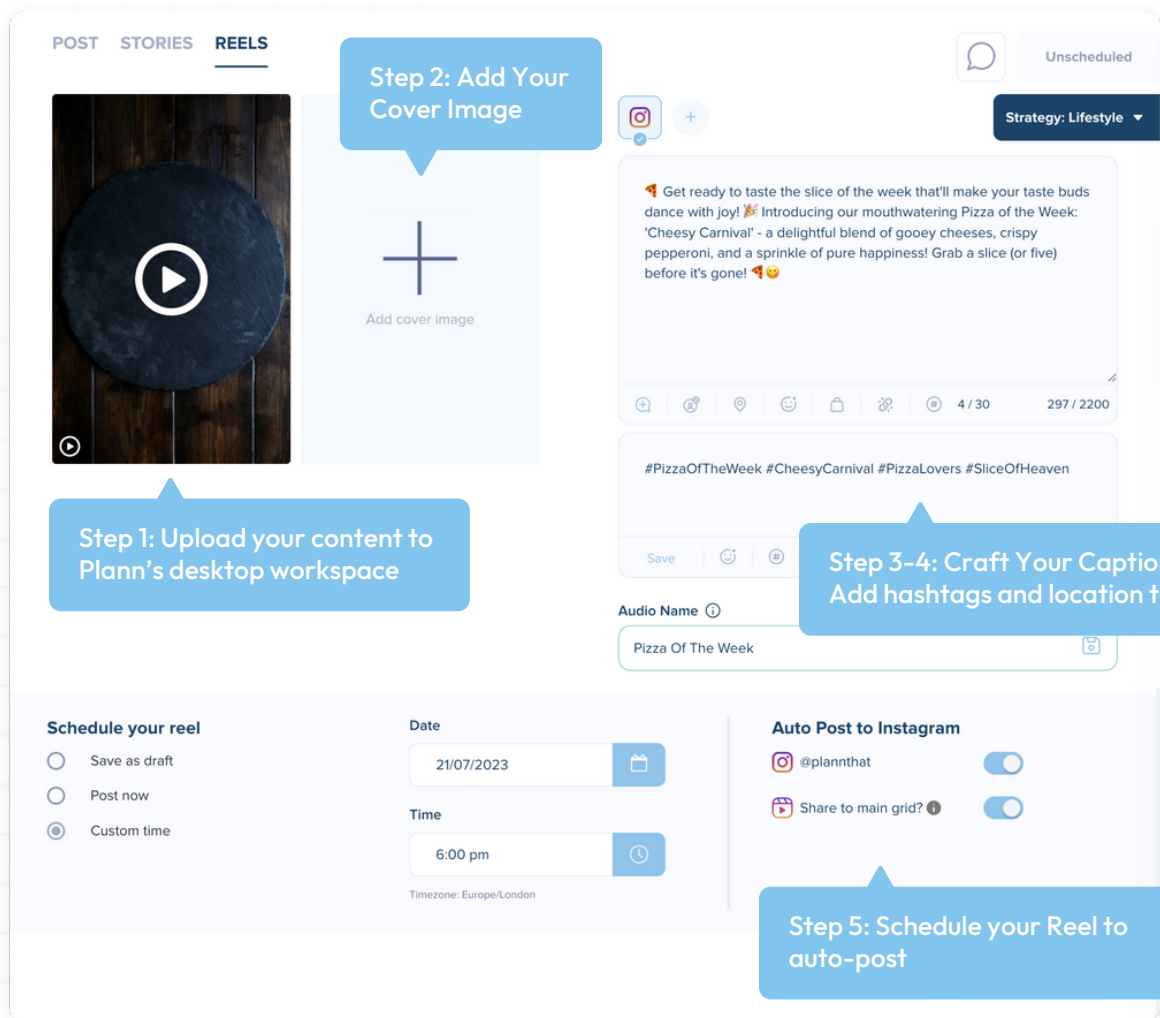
POST STORIES REELS

Step 2: Add Your Cover Image

Unscheduled

Strategy: Lifestyle

Add cover image

🍕 Get ready to taste the slice of the week that'll make your taste buds dance with joy! 🎉 Introducing our mouthwatering Pizza of the Week: 'Cheesy Carnival' - a delightful blend of gooey cheeses, crispy pepperoni, and a sprinkle of pure happiness! Grab a slice (or five) before it's gone! 🍕😋

4 / 30 297 / 2200

#PizzaOfTheWeek #CheesyCarnival #PizzaLovers #SliceOfHeaven

Save

Step 1: Upload your content to Plann's desktop workspace

Step 3-4: Craft Your Captio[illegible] Add hashtags and location t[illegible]

Audio Name

Pizza Of The Week

Schedule your reel

Save as draft

Post now

Custom time

Date

21/07/2023

Time

6:00 pm

Timezone: Europe/London

Auto Post to Instagram

@plannthat

Share to main grid?

Step 5: Schedule your Reel to auto-post